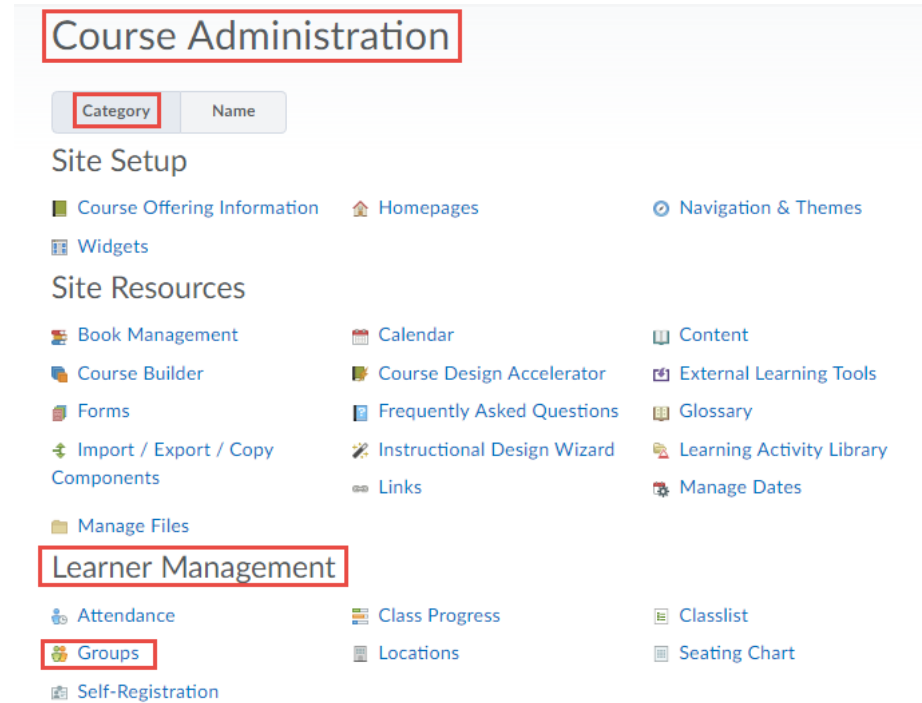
Course Administration

Category Name

Site Setup

Course Offering Information
Homepages
Navigation & Themes
Widgets

Site Resources

Book Management
Calendar
Content
Course Builder
Course Design Accelerator
External Learning Tools
Forms
Frequently Asked Questions
Glossary
Import / Export / Copy Components
Instructional Design Wizard
Learning Activity Library
Links
Manage Dates
Manage Files

Learner Management

Attendance
Class Progress
Classlist
Groups
Locations
Seating Chart
Self-Registration